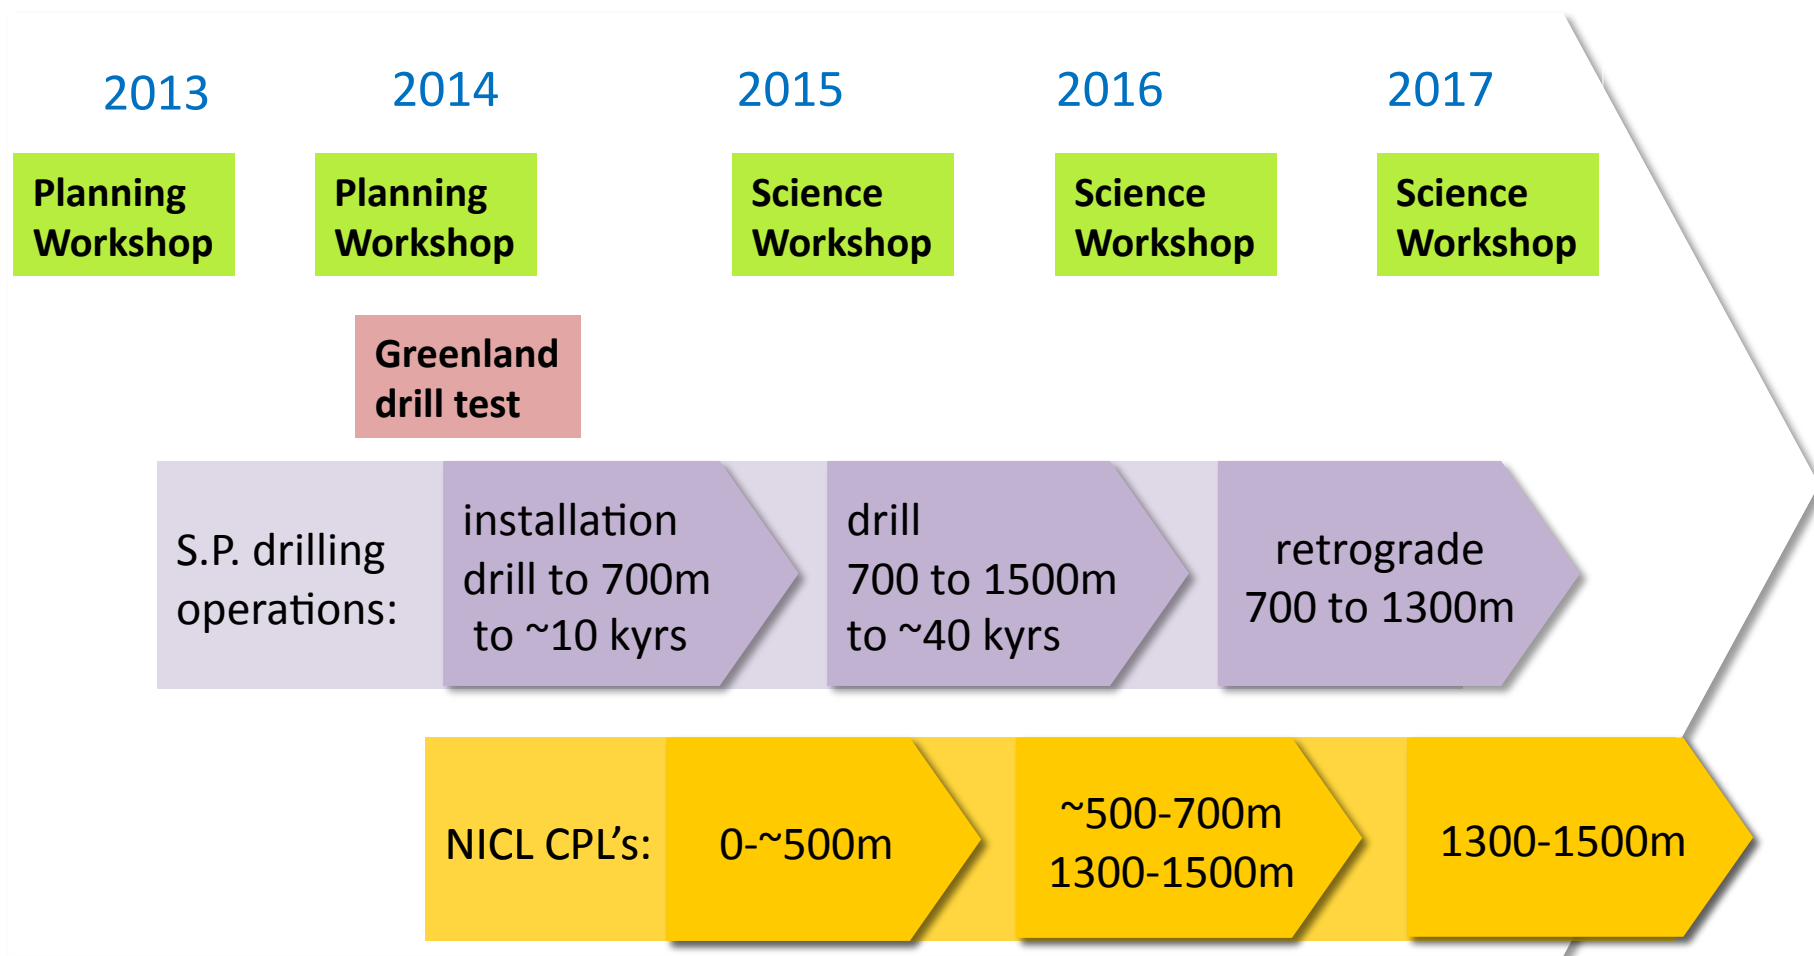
2013

2014

2015

2016

2017

Planning Workshop

Planning Workshop

Science Workshop

Science Workshop

Science Workshop

Greenland drill test

S.P. drilling operations:

installation drill to 700m to ~10 kyrs

drill 700 to 1500m to ~40 kyrs

retrograde 700 to 1300m

NICL CPL's:

0-~500m

~500-700m 1300-1500m

1300-1500m